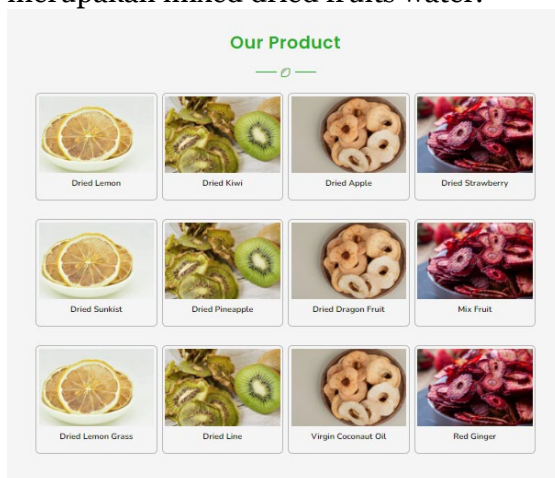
merupakan infused dried fruits water.

Our Product

Dried Lemon

Dried Kiwi

Dried Apple

Dried Strawberry

Dried Sunkist

Dried Pineapple

Dried Dragon Fruit

Mix Fruit

Dried Lemon Grass

Dried Line

Virgin Coconaut Oil

Red Ginger